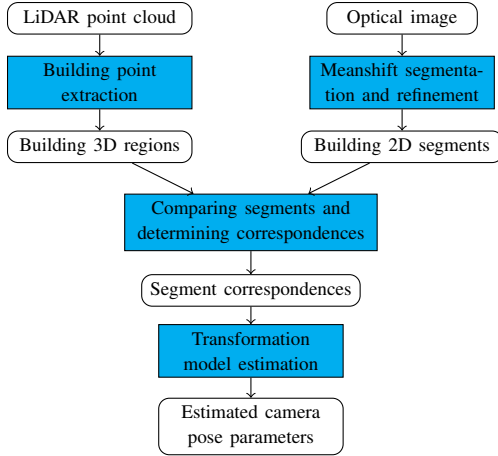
LiDAR point cloud

Building point extraction

Building 3D regions

Optical image

Meanshift segmentation and refinement

Building 2D segments

Comparing segments and determining correspondences

Segment correspondences

Transformation model estimation

Estimated camera pose parameters